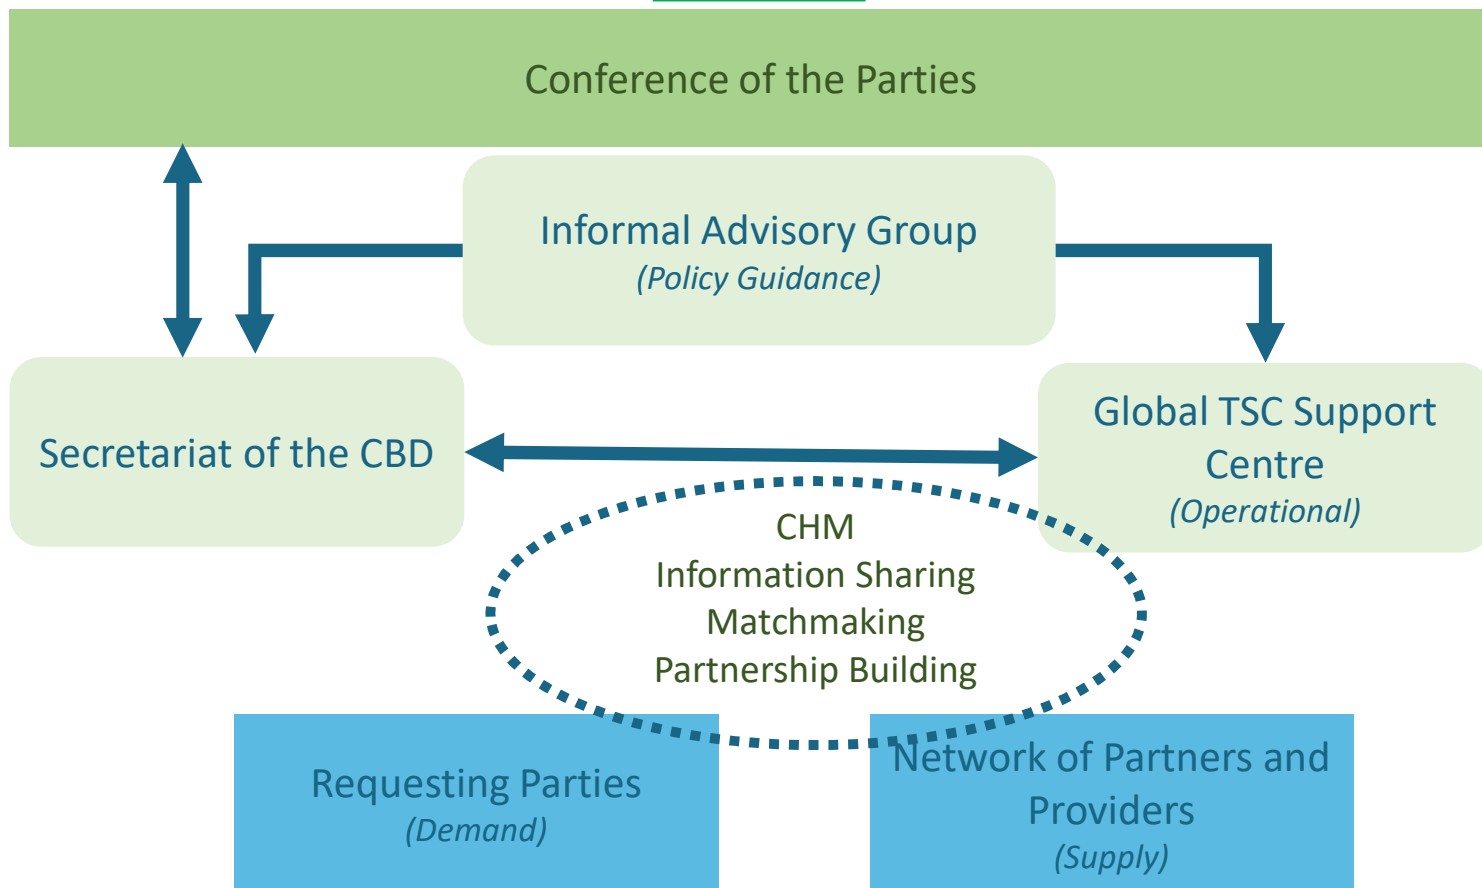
Conference of the Parties

Informal Advisory Group
(Policy Guidance)

Secretariat of the CBD

Global TSC Support Centre
(Operational)

CHM
Information Sharing
Matchmaking
Partnership Building

Requesting Parties
(Demand)

Network of Partners and Providers
(Supply)